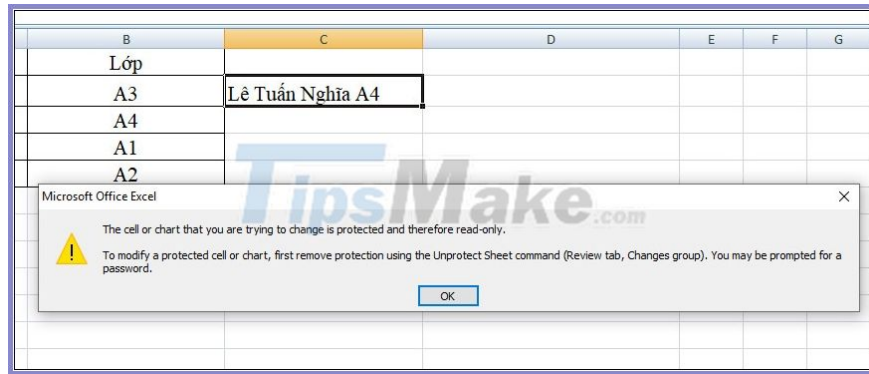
| B | C | D | E | F | G |
|---|---|---|---|---|---|
| Lớp | | | | | |
| A3 | Lê Tuấn Nghĩa A4 | | | | |
| A4 | | | | | |
| A1 | | | | | |
| A2 | | | | | |

TipsMake.com

Microsoft Office Excel

The cell or chart that you are trying to change is protected and therefore read-only.

To modify a protected cell or chart, first remove protection using the Unprotect Sheet command (Review tab, Changes group). You may be prompted for a password.

OK